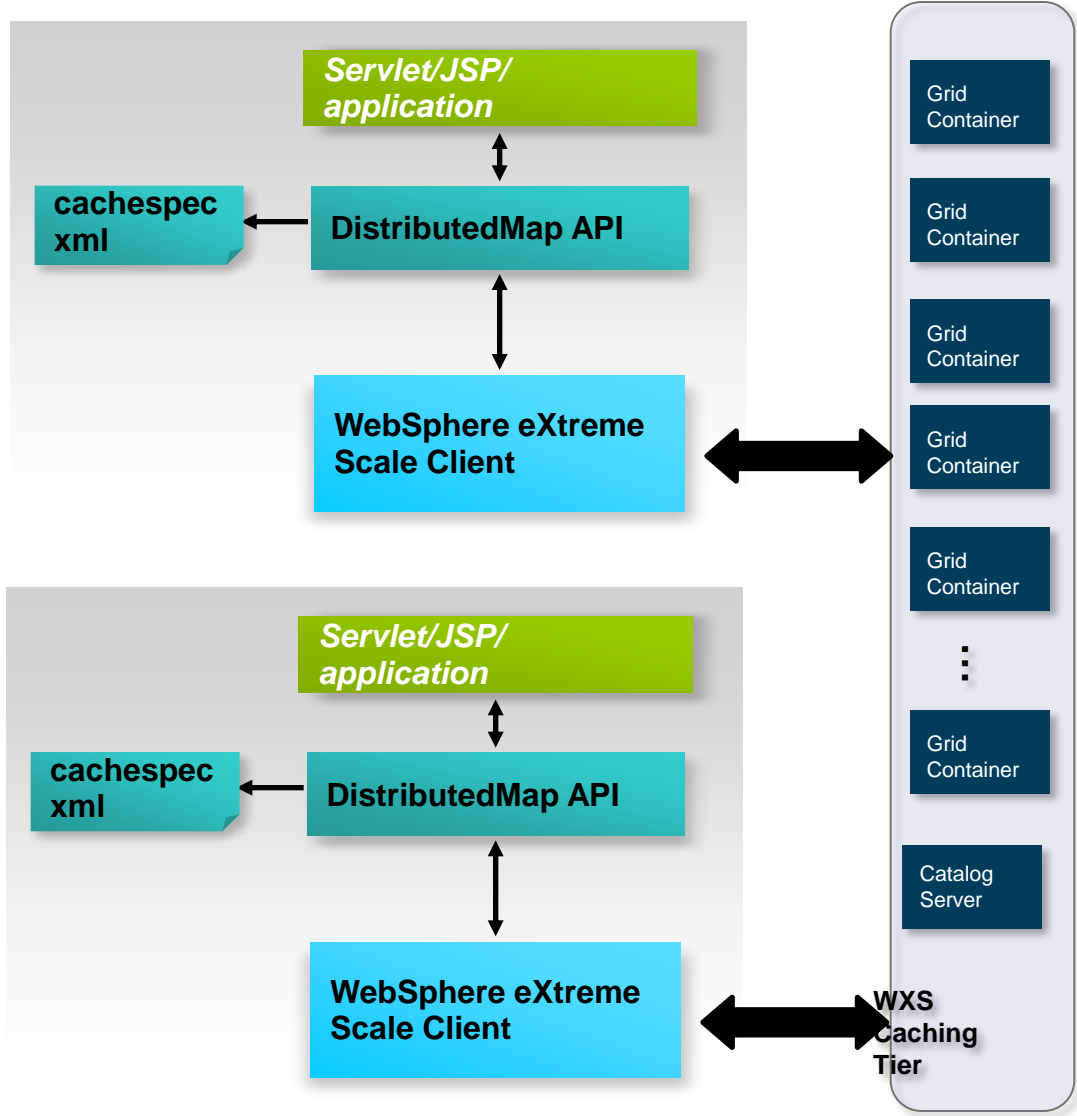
Servlet/JSP/ application

cachespec xml

DistributedMap API

WebSphere eXtreme Scale Client

Servlet/JSP/ application

cachespec xml

DistributedMap API

WebSphere eXtreme Scale Client

Grid Container

Grid Container

Grid Container

Grid Container

Grid Container

⋮

Grid Container

Catalog Server

WXS Caching Tier